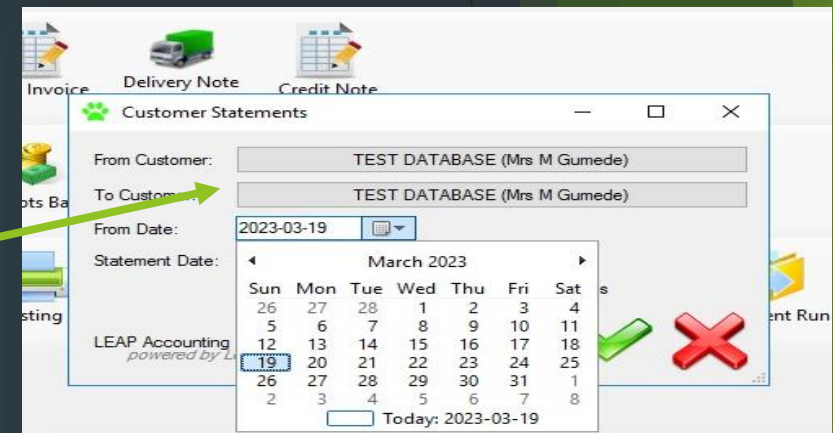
Invoice
Delivery Note
Credit Note
Customer Statements
From Customer:
TEST DATABASE (Mrs M Gumede)
To Custom
TEST DATABASE (Mrs M Gumede)
pts Ba
From Date:
2023-03-19
Statement Date:
March 2023

| Sun | Mon | Tue | Wed | Thu | Fri | Sat |
|---|---|---|---|---|---|---|
| 26 | 27 | 28 | 1 | 2 | 3 | 4 |
| 5 | 6 | 7 | 8 | 9 | 10 | 11 |
| 12 | 13 | 14 | 15 | 16 | 17 | 18 |
| 19 | 20 | 21 | 22 | 23 | 24 | 25 |
| 26 | 27 | 28 | 29 | 30 | 31 | 1 |
| 2 | 3 | 4 | 5 | 6 | 7 | 8 |

Today: 2023-03-19
s
sting
LEAP Accounting
powered by L
ent Run